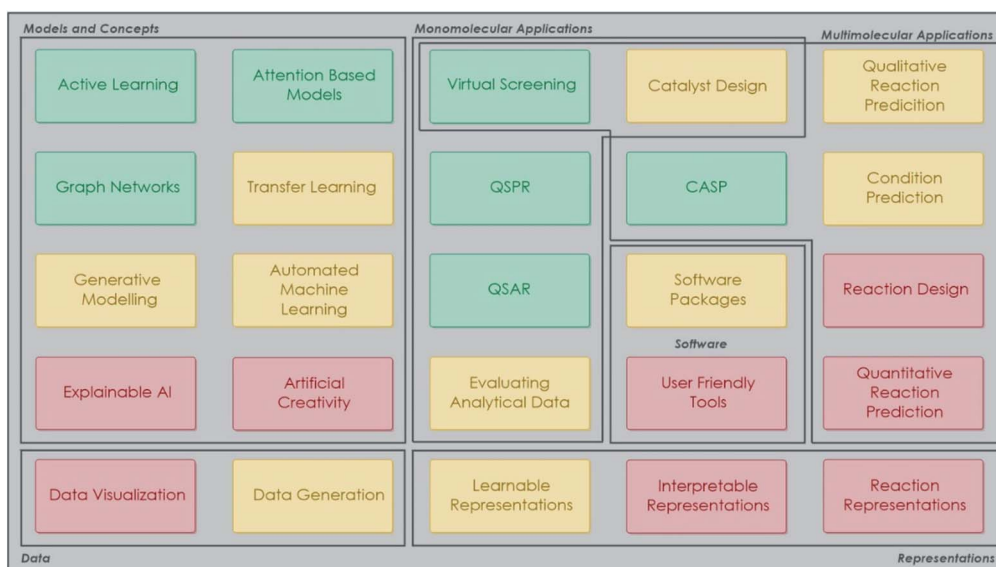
Models and Concepts

Active Learning

Attention Based Models

Graph Networks

Transfer Learning

Generative Modelling

Automated Machine Learning

Explainable AI

Artificial Creativity

Monomolecular Applications

Virtual Screening

Catalyst Design

QSPR

CASP

QSAR

Software Packages

Software

Evaluating Analytical Data

User Friendly Tools

Multimolecular Applications

Qualitative Reaction Predicition

Condition Prediction

Reaction Design

Quantitative Reaction Prediction

Data Visualization

Data Generation

Data

Learnable Representations

Interpretable Representations

Reaction Representations

Representations